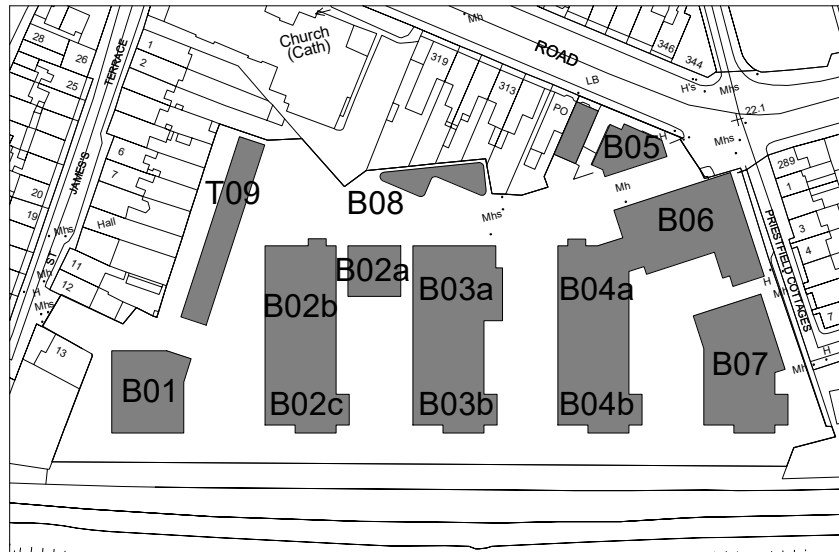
28
26
25
TERRACE
1
2
Church (Cath)
319
313
Mh
ROAD
346
344
LB
H's
Mhs
22.1
PO
B05
Mhs
289
6
7
20
19
JAMES'S
ST
Hall
Mhs
Mh
H
11
12
Mhs
13
T09
B08
Mhs
Mh
B06
PRIESTFIELD COTTAGES
1
3
4
B02a
B02b
B03a
B04a
H
7
B01
B02c
B03b
B04b
B07
Mh
H